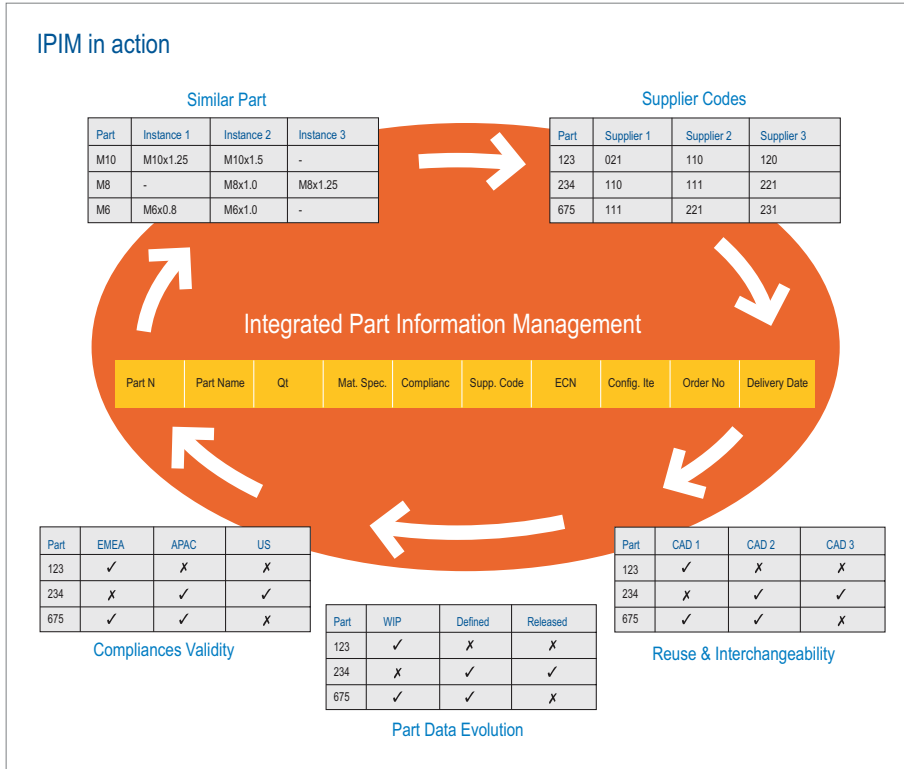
IPIM in action

Similar Part

| Part | Instance 1 | Instance 2 | Instance 3 |
|---|---|---|---|
| M10 | M10x1.25 | M10x1.5 | - |
| M8 | - | M8x1.0 | M8x1.25 |
| M6 | M6x0.8 | M6x1.0 | - |

Supplier Codes

| Part | Supplier 1 | Supplier 2 | Supplier 3 |
|---|---|---|---|
| 123 | 021 | 110 | 120 |
| 234 | 110 | 111 | 221 |
| 675 | 111 | 221 | 231 |

Integrated Part Information Management

| Part N | Part Name | Qt | Mat. Spec. | Complianc | Supp. Code | ECN | Config. Ite | Order No | Delivery Date |
|---|---|---|---|---|---|---|---|---|---|

| Part | EMEA | APAC | US |
|---|---|---|---|
| 123 | ✓ | ✗ | ✗ |
| 234 | ✗ | ✓ | ✓ |
| 675 | ✓ | ✓ | ✗ |

Compliances Validity

| Part | WIP | Defined | Released |
|---|---|---|---|
| 123 | ✓ | ✗ | ✗ |
| 234 | ✗ | ✓ | ✓ |
| 675 | ✓ | ✓ | ✗ |

Part Data Evolution

| Part | CAD 1 | CAD 2 | CAD 3 |
|---|---|---|---|
| 123 | ✓ | ✗ | ✗ |
| 234 | ✗ | ✓ | ✓ |
| 675 | ✓ | ✓ | ✗ |

Reuse & Interchangeability